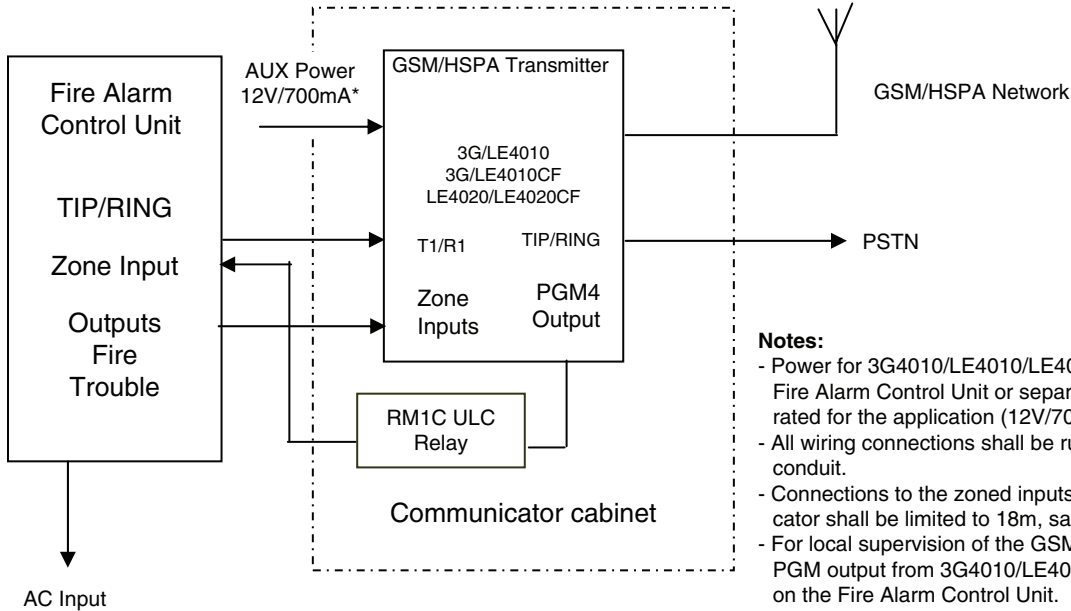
Fire Alarm Control Unit

TIP/RING

Zone Input

Outputs Fire Trouble

AC Input

AUX Power 12V/700mA*

GSM/HSPA Transmitter

3G/LE4010
3G/LE4010CF
LE4020/LE4020CF

T1/R1

TIP/RING

Zone Inputs

PGM4 Output

RM1C ULC Relay

Communicator cabinet

GSM/HSPA Network

PSTN

Notes:
- Power for 3G4010/LE4010/LE40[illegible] Fire Alarm Control Unit or separ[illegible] rated for the application (12V/70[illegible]
- All wiring connections shall be ru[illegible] conduit.
- Connections to the zoned inputs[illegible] cator shall be limited to 18m, sa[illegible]
- For local supervision of the GSM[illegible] PGM output from 3G4010/LE40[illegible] on the Fire Alarm Control Unit.